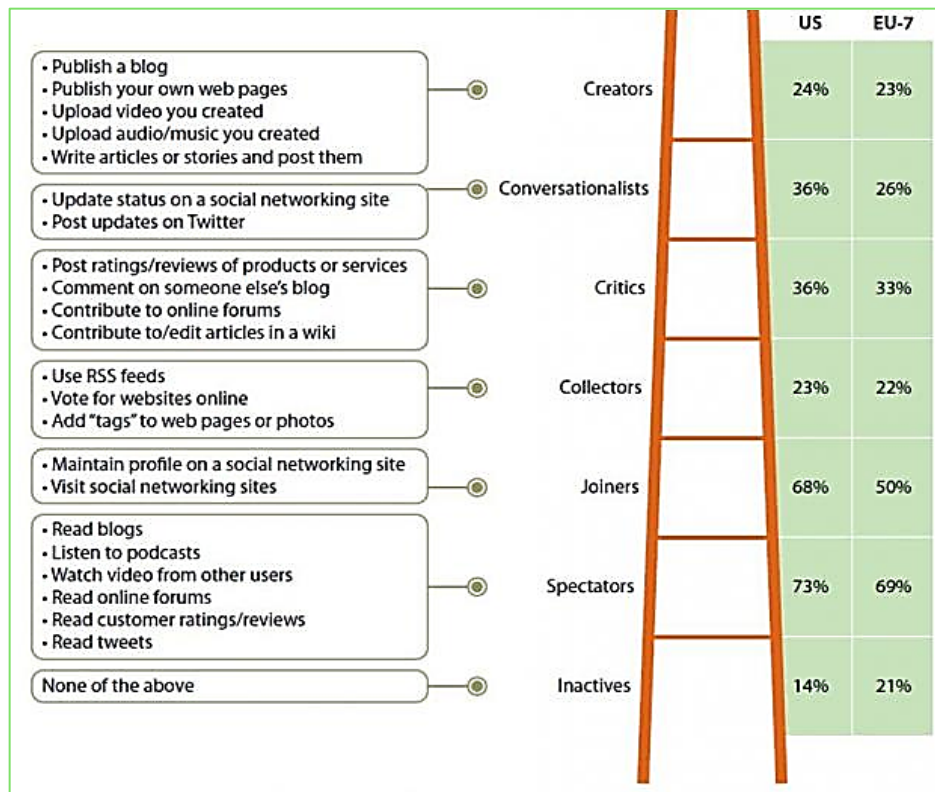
US EU-7

• Publish a blog
• Publish your own web pages
• Upload video you created
• Upload audio/music you created
• Write articles or stories and post them

Creators 24% 23%

• Update status on a social networking site
• Post updates on Twitter

Conversationalists 36% 26%

• Post ratings/reviews of products or services
• Comment on someone else's blog
• Contribute to online forums
• Contribute to/edit articles in a wiki

Critics 36% 33%

• Use RSS feeds
• Vote for websites online
• Add "tags" to web pages or photos

Collectors 23% 22%

• Maintain profile on a social networking site
• Visit social networking sites

Joiners 68% 50%

• Read blogs
• Listen to podcasts
• Watch video from other users
• Read online forums
• Read customer ratings/reviews
• Read tweets

Spectators 73% 69%

None of the above

Inactives 14% 21%